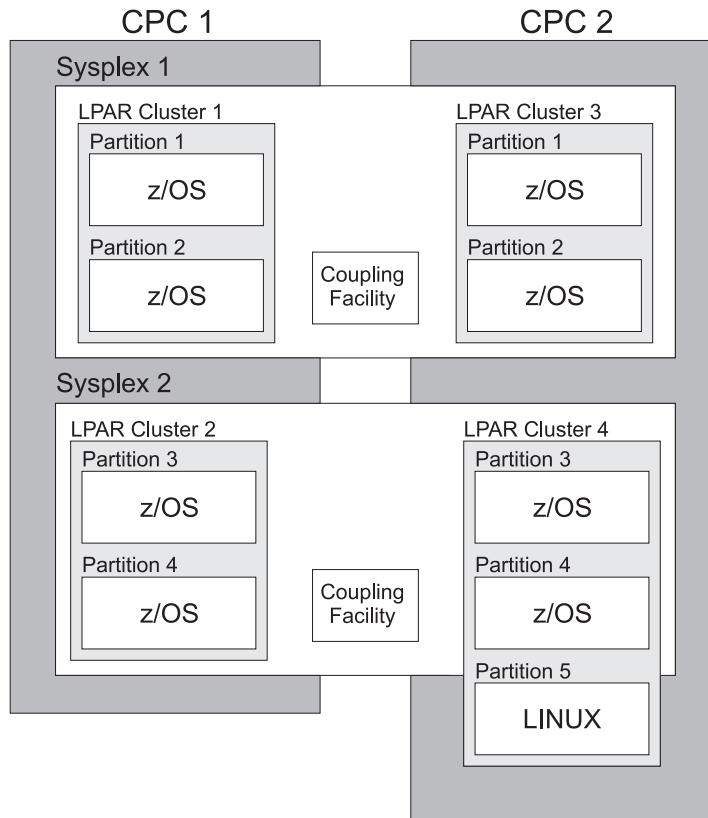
CPC 1

CPC 2

Sysplex 1

LPAR Cluster 1

Partition 1

z/OS

Partition 2

z/OS

Coupling Facility

LPAR Cluster 3

Partition 1

z/OS

Partition 2

z/OS

Sysplex 2

LPAR Cluster 2

Partition 3

z/OS

Partition 4

z/OS

Coupling Facility

LPAR Cluster 4

Partition 3

z/OS

Partition 4

z/OS

Partition 5

LINUX